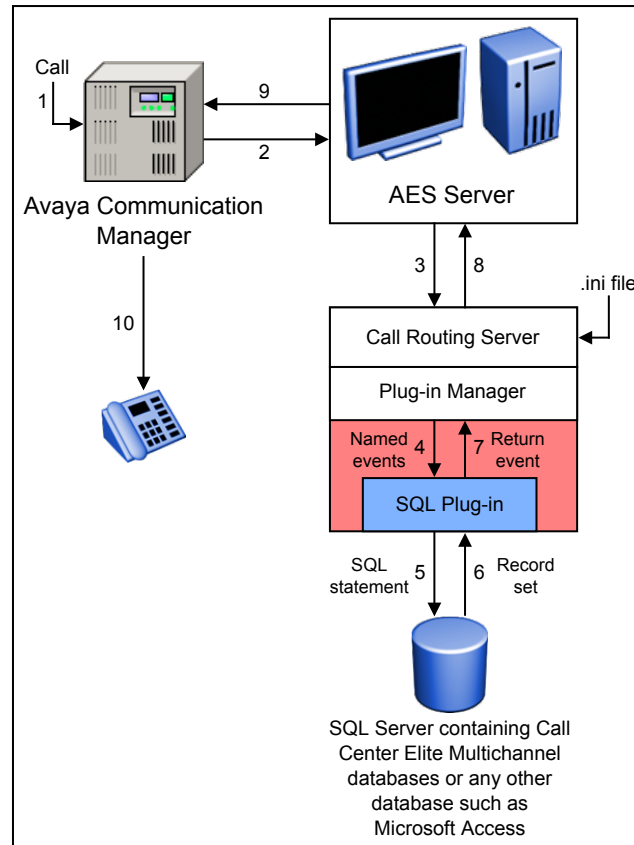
Call
1
9
2
Avaya Communication Manager
AES Server
3
8
.ini file
Call Routing Server
Plug-in Manager
10
Named events
4
7
Return event
SQL Plug-in
SQL statement
5
6
Record set
SQL Server containing Call Center Elite Multichannel databases or any other database such as Microsoft Access